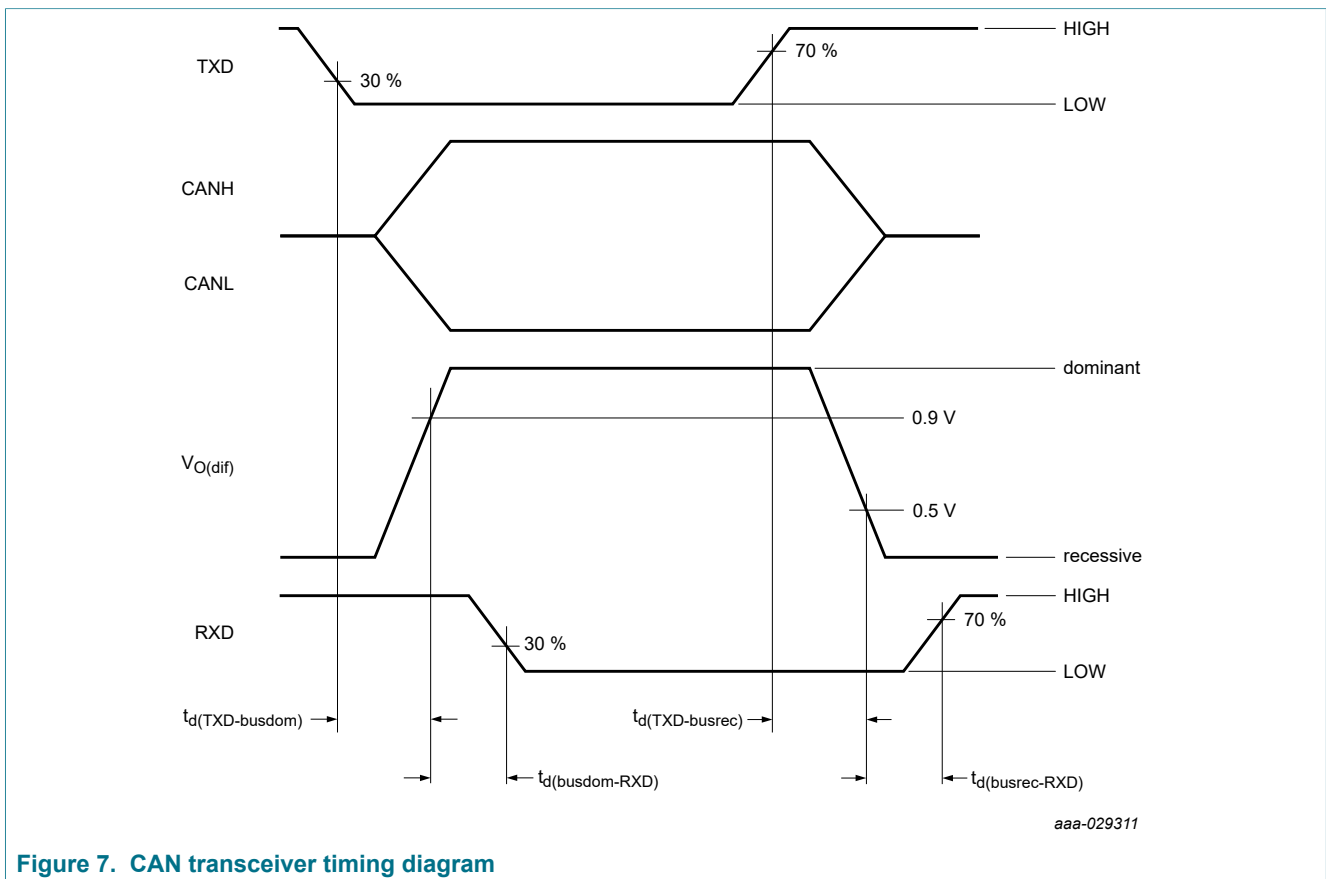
TXD

30 %

70 %

HIGH

LOW

CANH

CANL

dominant

0.9 V

$V_{O(dif)}$

0.5 V

recessive

HIGH

RXD

30 %

70 %

LOW

$t_{d(TXD\text{-}busdom)}$

$t_{d(TXD\text{-}busrec)}$

$t_{d(busdom\text{-}RXD)}$

$t_{d(busrec\text{-}RXD)}$

aaa-029311

Figure 7. CAN transceiver timing diagram